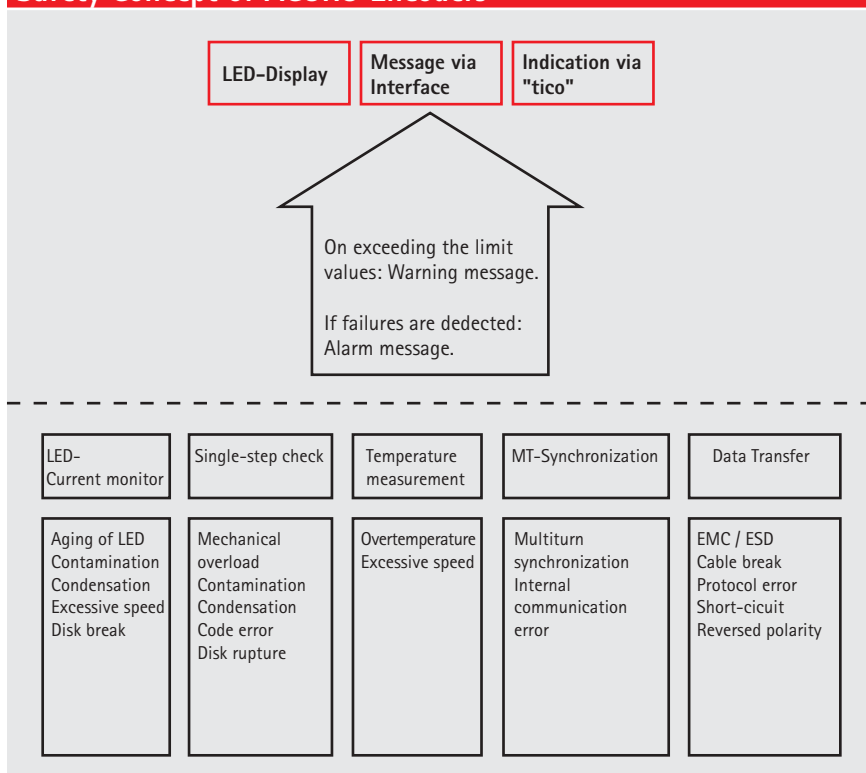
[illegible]

LED-Display

Message via Interface

Indication via "tico"

On exceeding the limit values: Warning message.

If failures are dedected: Alarm message.

LED-Current monitor

Single-step check

Temperature measurement

MT-Synchronization

Data Transfer

Aging of LED
Contamination
Condensation
Excessive speed
Disk break

Mechanical overload
Contamination
Condensation
Code error
Disk rupture

Overtemperature
Excessive speed

Multiturn synchronization
Internal communication error

EMC / ESD
Cable break
Protocol error
Short-cicuit
Reversed polarity